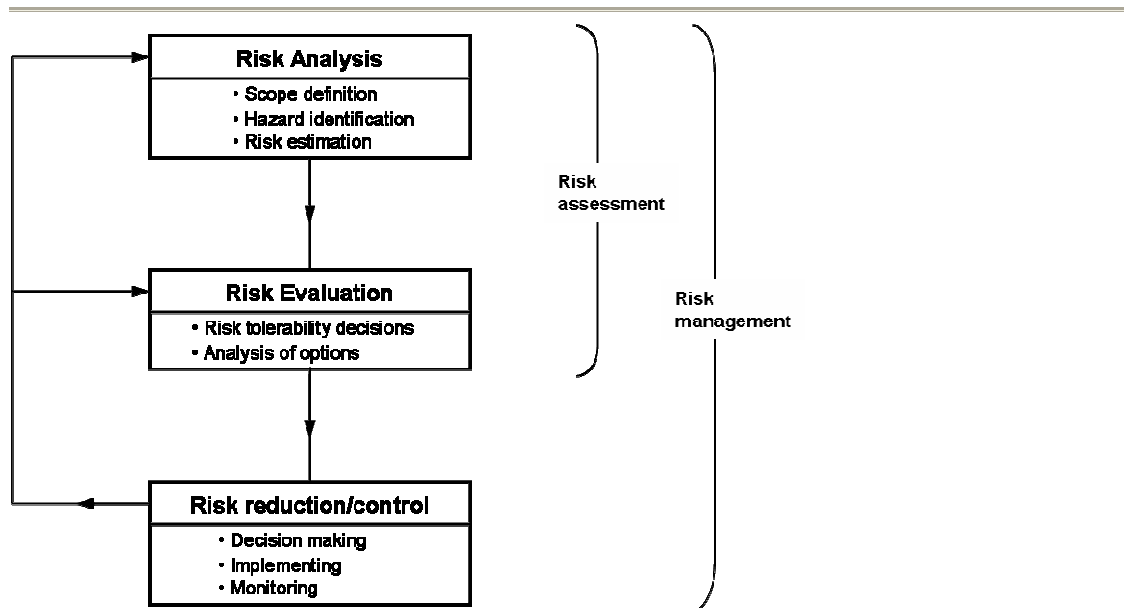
Risk Analysis

• Scope definition
• Hazard identification
• Risk estimation

Risk Evaluation

• Risk tolerability decisions
• Analysis of options

Risk reduction/control

• Decision making
• Implementing
• Monitoring

Risk assessment

Risk management